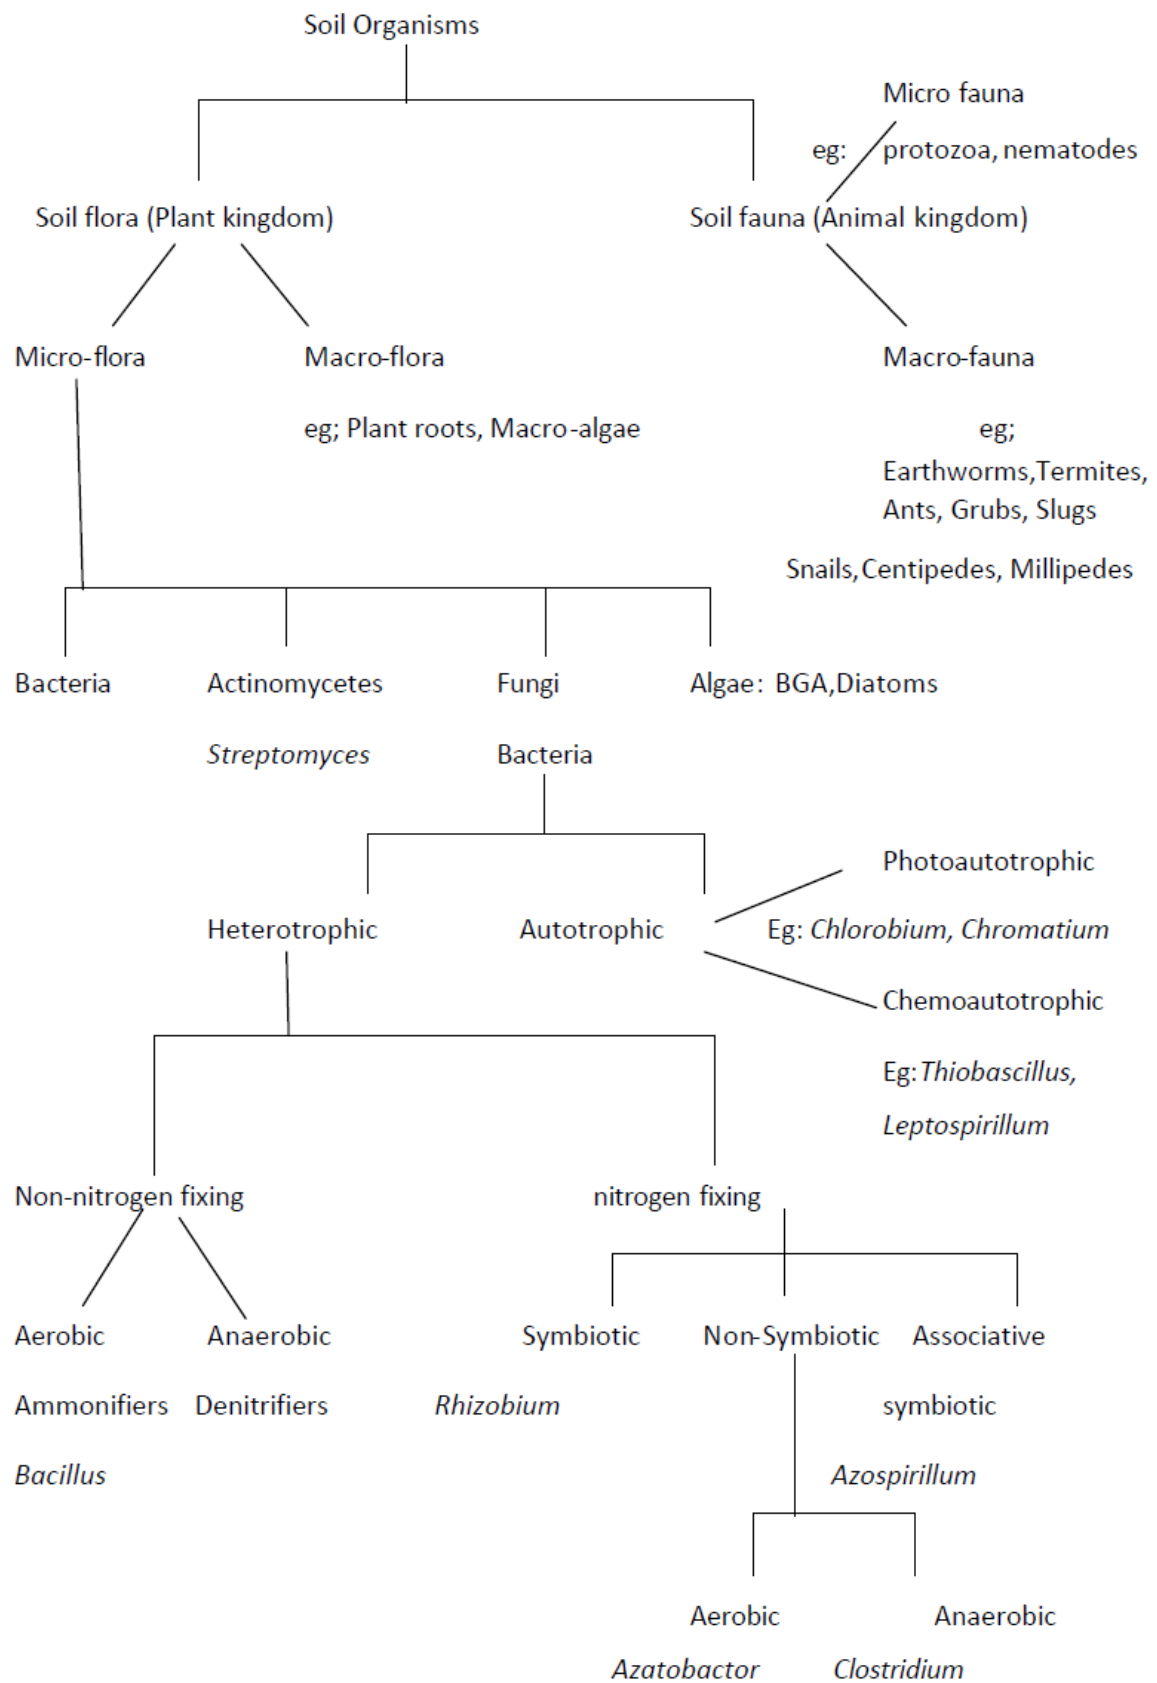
Soil Organisms

Micro fauna

eg: protozoa, nematodes

Soil flora (Plant kingdom)

Soil fauna (Animal kingdom)

Micro-flora

Macro-flora

eg; Plant roots, Macro-algae

Macro-fauna

eg; Earthworms,Termites, Ants, Grubs, Slugs

Snails,Centipedes, Millipedes

Bacteria

Actinomycetes

Streptomyces

Fungi

Algae: BGA,Diatoms

Bacteria

Heterotrophic

Autotrophic

Photoautotrophic

Eg: Chlorobium, Chromatium

Chemoautotrophic

Eg: Thiobascillus, Leptospirillum

Non-nitrogen fixing

nitrogen fixing

Aerobic

Ammonifiers

Bacillus

Anaerobic

Denitrifiers

Symbiotic

Rhizobium

Non-Symbiotic

Associative symbiotic

Azospirillum

Aerobic

Azatobactor

Anaerobic

Clostridium